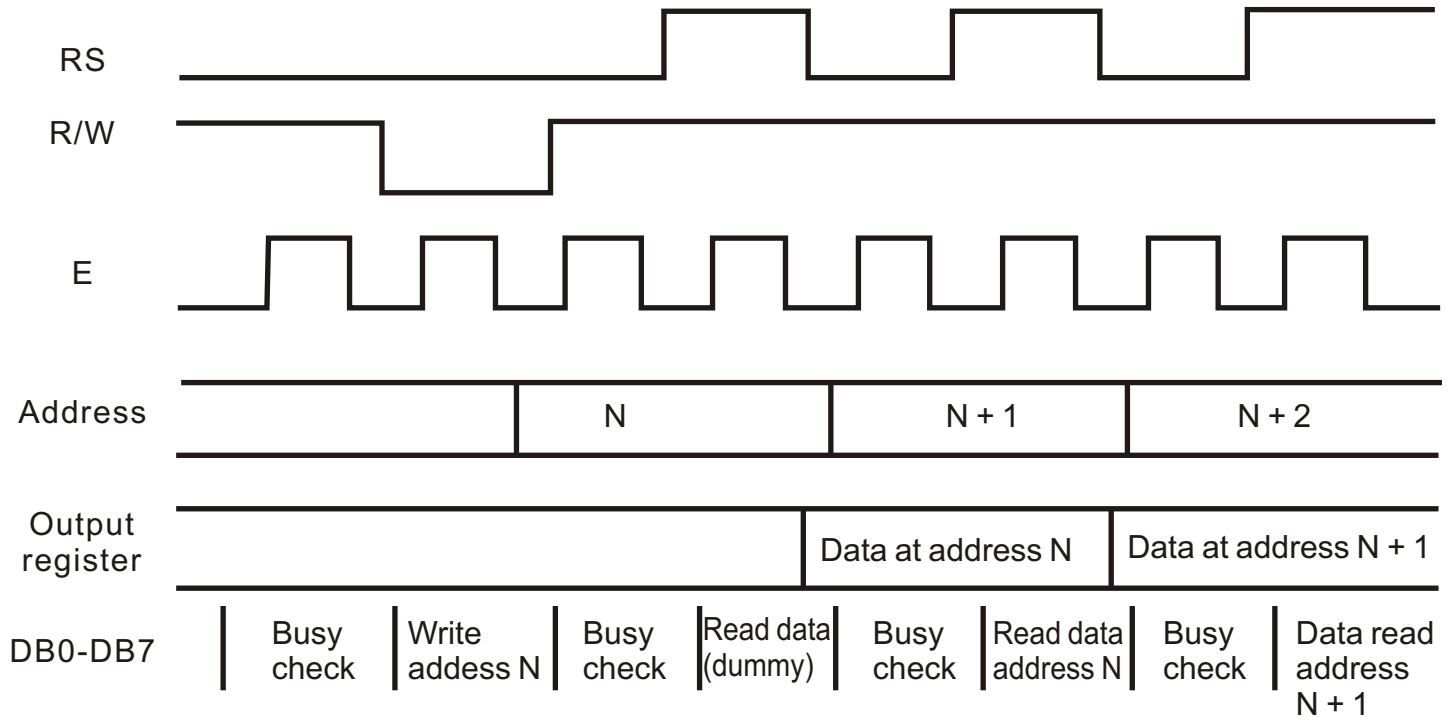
RS

R/W

E

Address

N

N + 1

N + 2

Output register

Data at address N

Data at address N + 1

DB0-DB7

Busy check

Write address N

Busy check

Read data (dummy)

Busy check

Read data address N

Busy check

Data read address N + 1